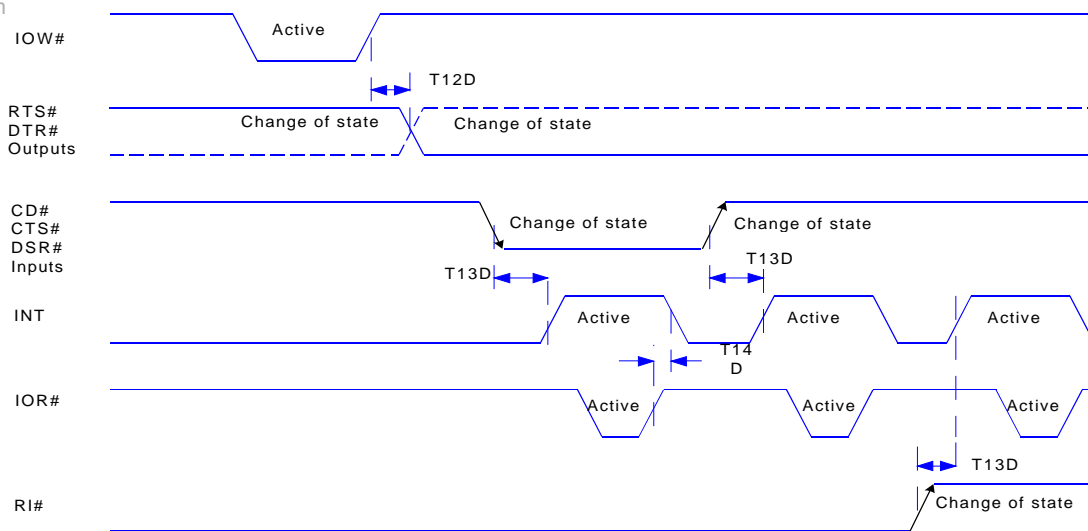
IOW#

Active

T12D

RTS#
DTR#
Outputs

Change of state

Change of state

CD#
CTS#
DSR#
Inputs

Change of state

Change of state

T13D

T13D

INT

Active

Active

Active

T14D

IOR#

Active

Active

Active

T13D

RI#

Change of state